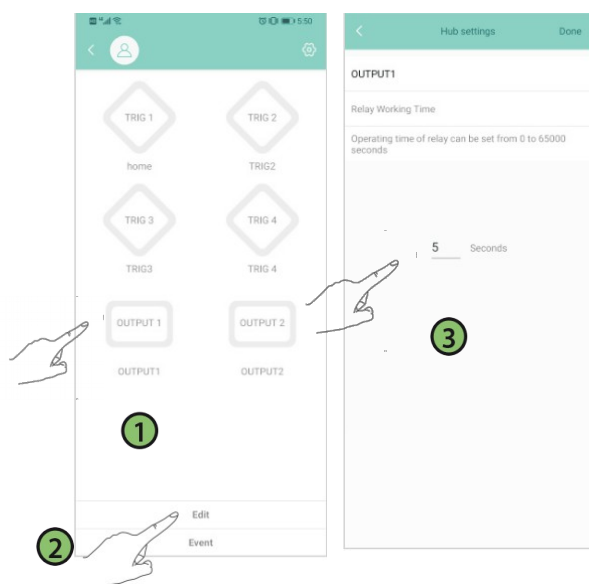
5:50

TRIG 1
home
TRIG 2
TRIG2
TRIG 3
TRIG3
TRIG 4
TRIG 4
OUTPUT 1
OUTPUT1
OUTPUT 2
OUTPUT2

1

Edit
Event

2

Hub settings
Done

OUTPUT1

Relay Working Time

Operating time of relay can be set from 0 to 65000 seconds

5 Seconds

3